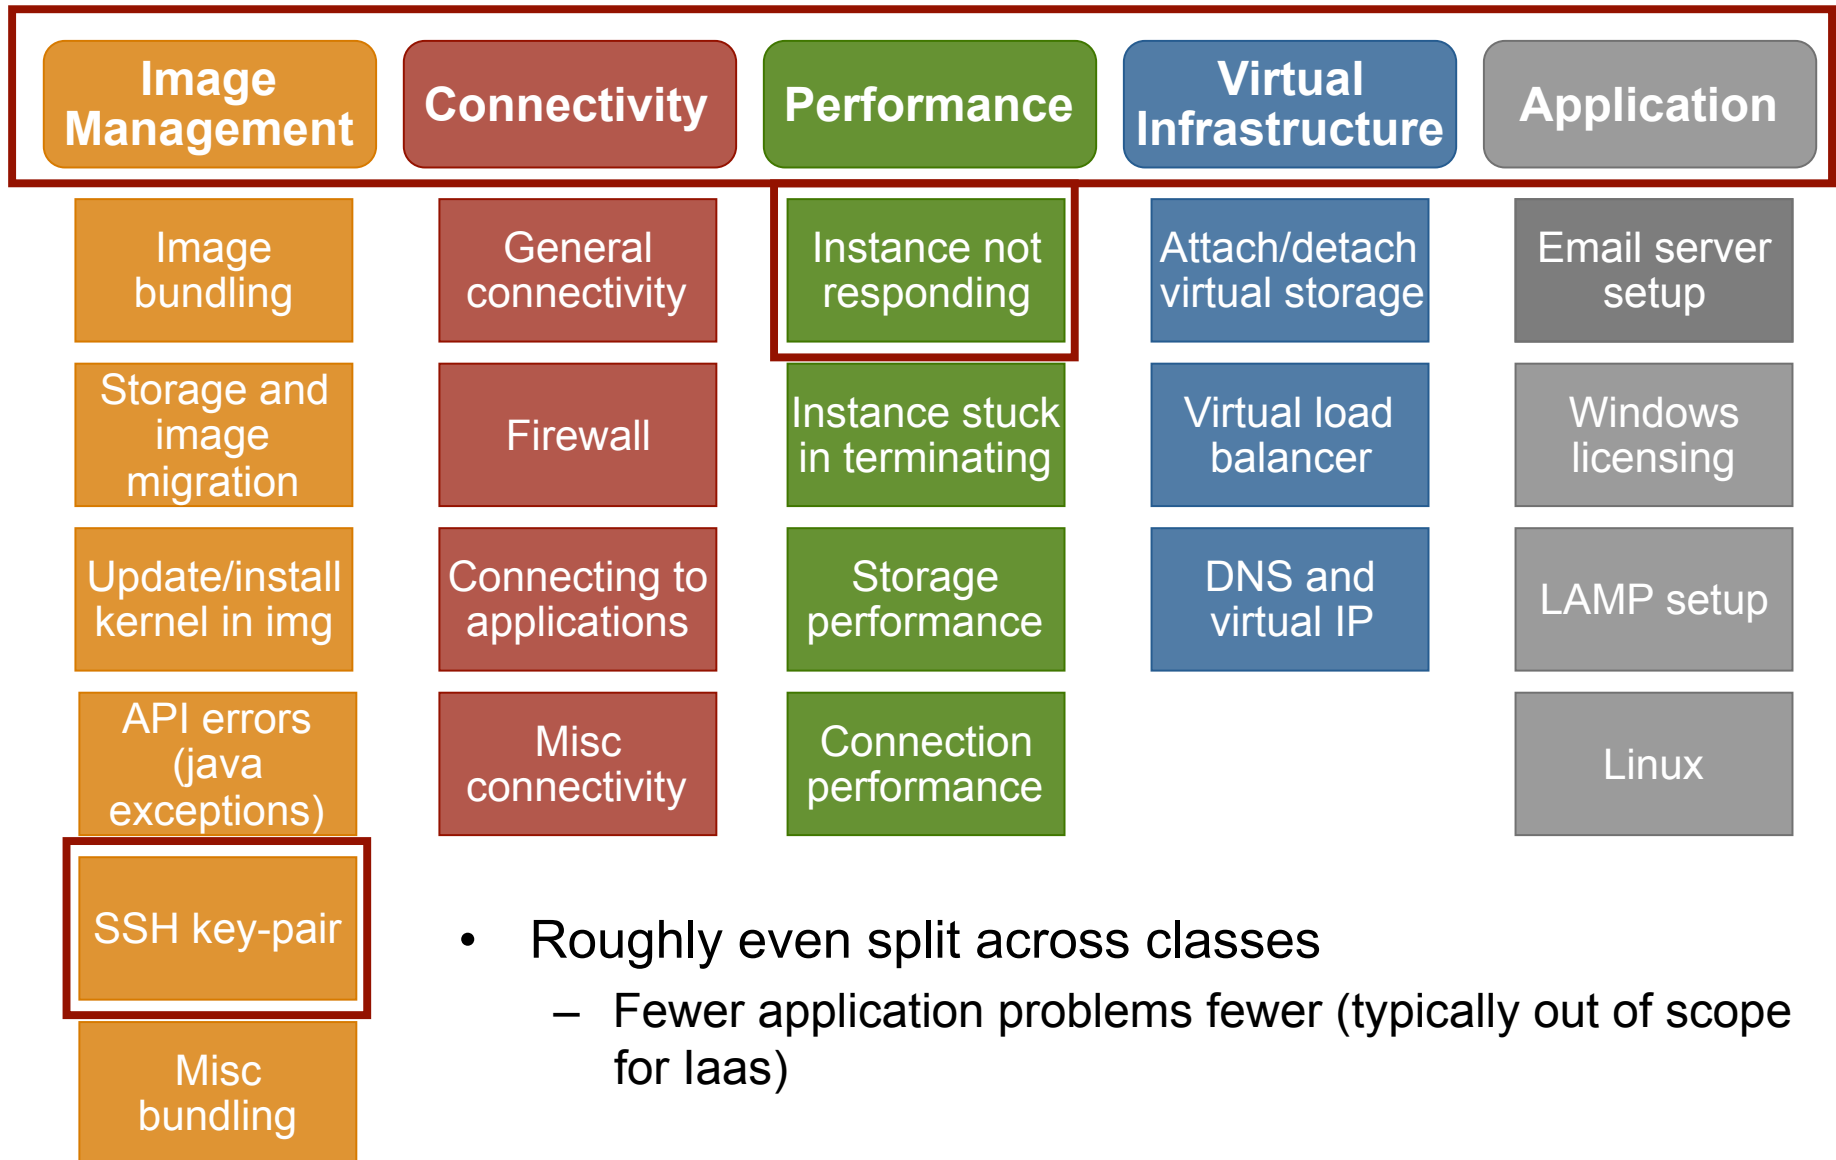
Image Management

Image bundling

Storage and image migration

Update/install kernel in img

API errors (java exceptions)

SSH key-pair

Misc bundling

Connectivity

General connectivity

Firewall

Connecting to applications

Misc connectivity

Performance

Instance not responding

Instance stuck in terminating

Storage performance

Connection performance

Virtual Infrastructure

Attach/detach virtual storage

Virtual load balancer

DNS and virtual IP

Application

Email server setup

Windows licensing

LAMP setup

Linux

• Roughly even split across classes

– Fewer application problems fewer (typically out of scope for Iaas)